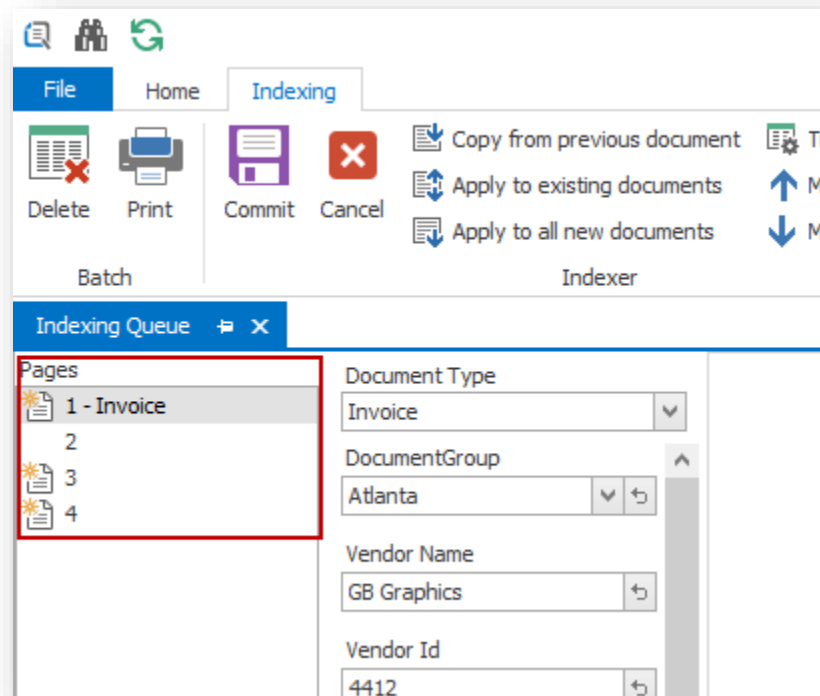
File
Home
Indexing

Delete
Print
Batch

Commit
Cancel
Copy from previous document
Apply to existing documents
Apply to all new documents
Indexer
T
M
M

Indexing Queue

Pages
1 - Invoice
2
3
4

Document Type
Invoice
DocumentGroup
Atlanta
Vendor Name
GB Graphics
Vendor Id
4412